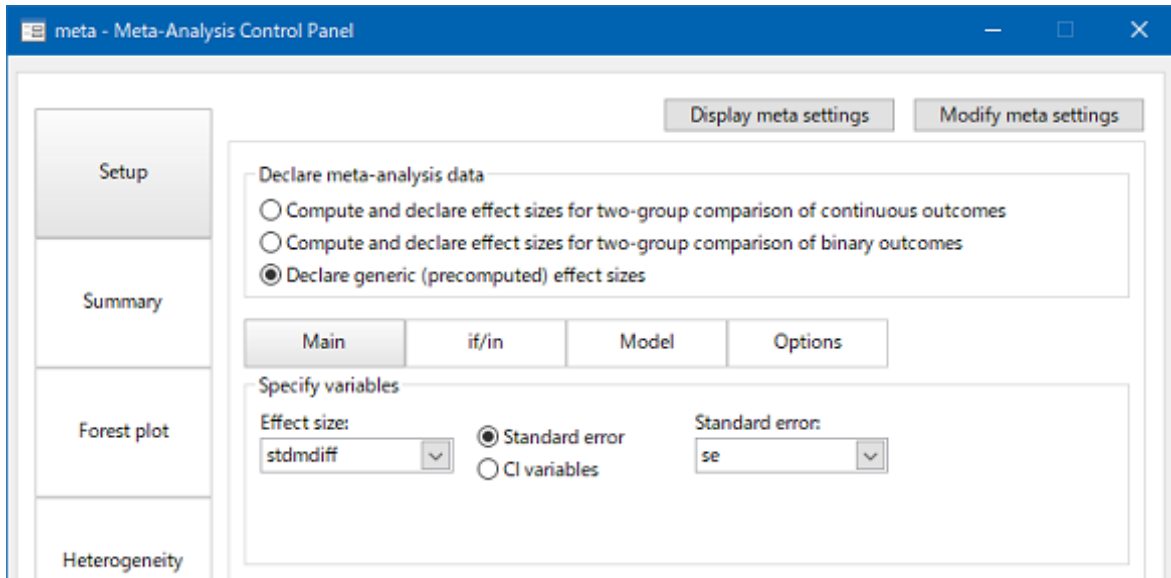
meta - Meta-Analysis Control Panel

Setup

Summary

Forest plot

Heterogeneity

Display meta settings

Modify meta settings

Declare meta-analysis data

Compute and declare effect sizes for two-group comparison of continuous outcomes

Compute and declare effect sizes for two-group comparison of binary outcomes

Declare generic (precomputed) effect sizes

Main

if/in

Model

Options

Specify variables

Effect size:

stdmdiff

Standard error

CI variables

Standard error:

se